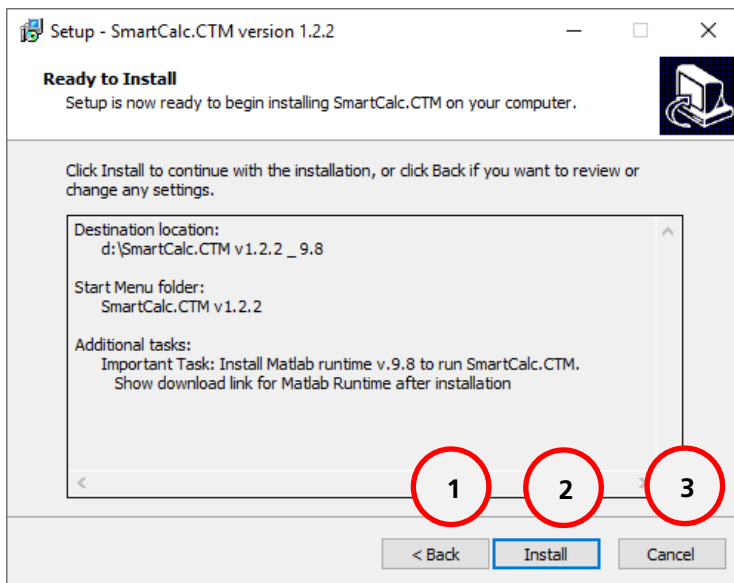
Setup - SmartCalc.CTM version 1.2.2

Ready to Install
Setup is now ready to begin installing SmartCalc.CTM on your computer.

Click Install to continue with the installation, or click Back if you want to review or change any settings.

Destination location:
d:\SmartCalc.CTM v1.2.2 _ 9.8

Start Menu folder:
SmartCalc.CTM v1.2.2

Additional tasks:
Important Task: Install Matlab runtime v.9.8 to run SmartCalc.CTM.
Show download link for Matlab Runtime after installation

1
2
3

< Back
Install
Cancel